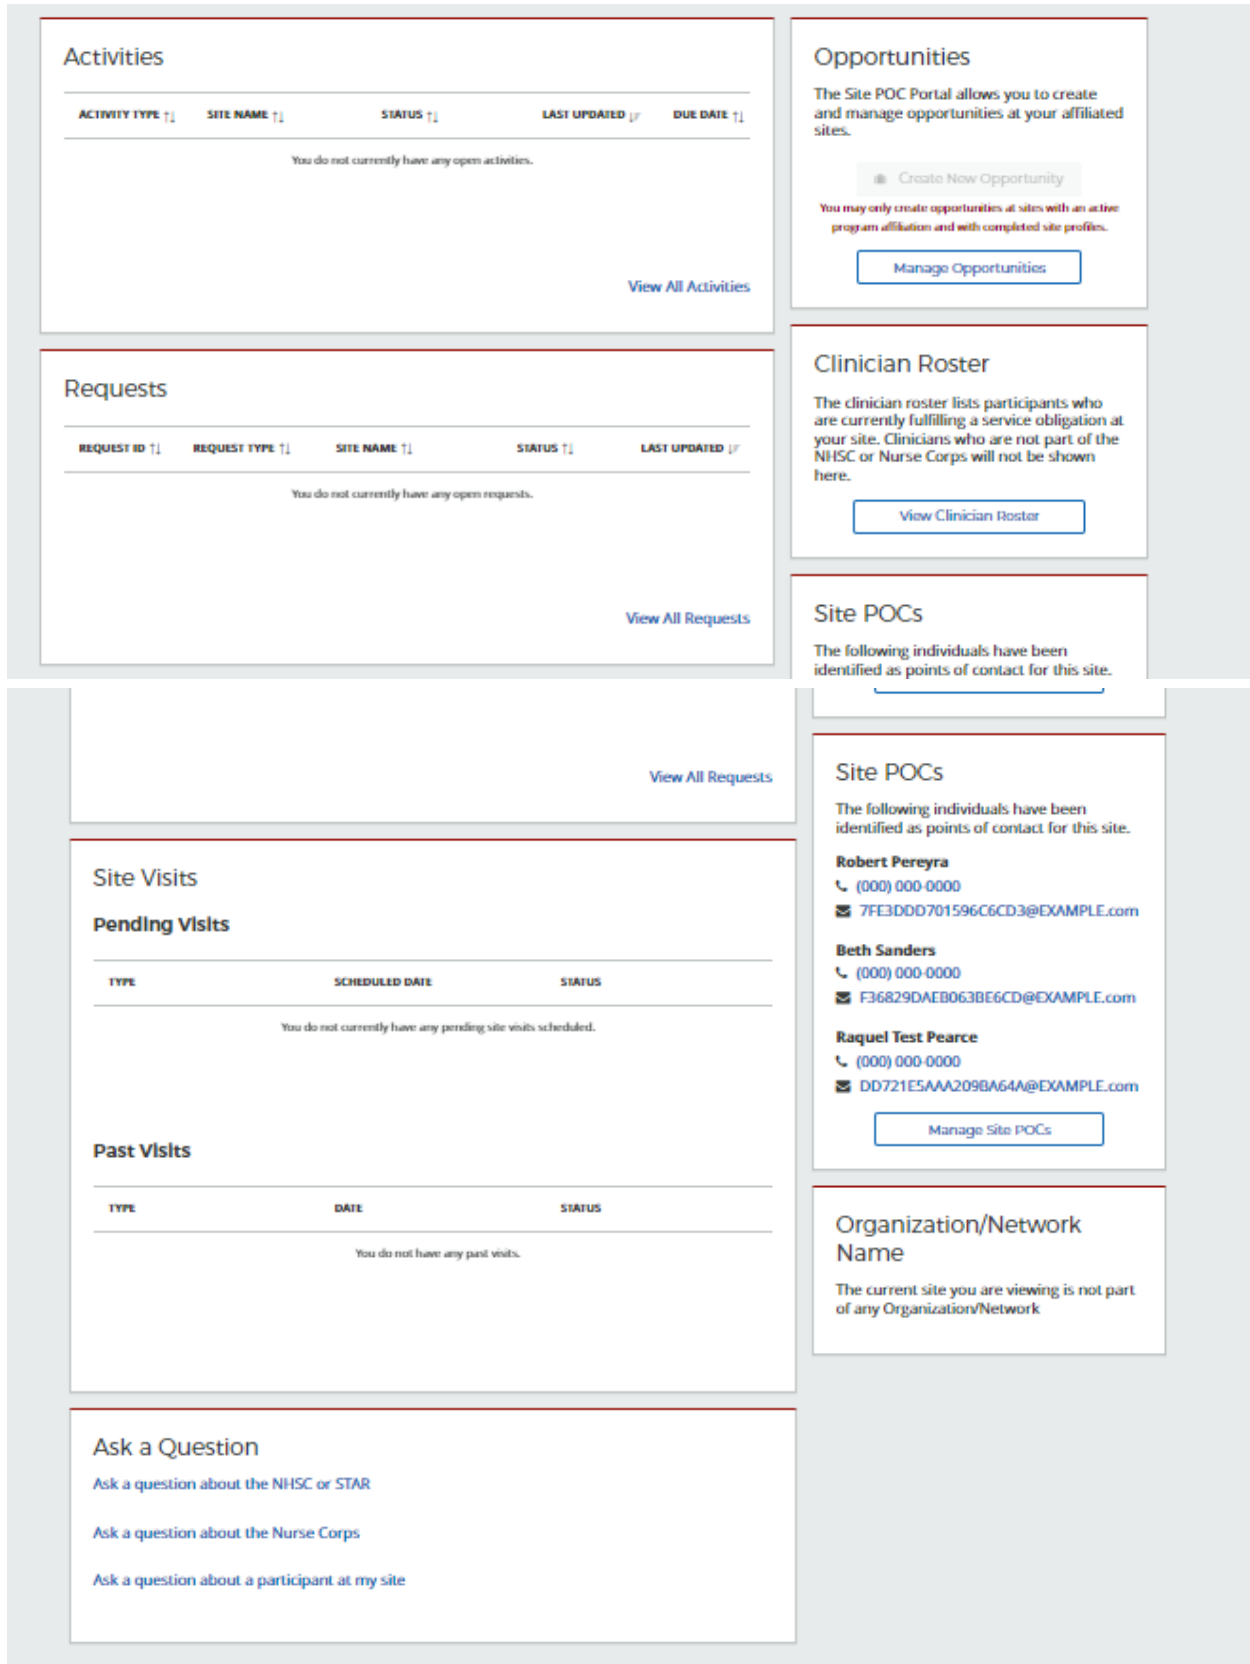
Activities

| ACTIVITY TYPE ↑↓ | SITE NAME ↑↓ | STATUS ↑↓ | LAST UPDATED ↓ | DUE DATE ↑↓ |
|---|---|---|---|---|

You do not currently have any open activities.

View All Activities

Opportunities

The Site POC Portal allows you to create and manage opportunities at your affiliated sites.

Create New Opportunity

You may only create opportunities at sites with an active program affiliation and with completed site profiles.

Manage Opportunities

Requests

| REQUEST ID ↑↓ | REQUEST TYPE ↑↓ | SITE NAME ↑↓ | STATUS ↑↓ | LAST UPDATED ↓ |
|---|---|---|---|---|

You do not currently have any open requests.

View All Requests

Clinician Roster

The clinician roster lists participants who are currently fulfilling a service obligation at your site. Clinicians who are not part of the NHSC or Nurse Corps will not be shown here.

View Clinician Roster

Site POCs

The following individuals have been identified as points of contact for this site.

View All Requests

Site Visits

Pending Visits

| TYPE | SCHEDULED DATE | STATUS |
|---|---|---|

You do not currently have any pending site visits scheduled.

Past Visits

| TYPE | DATE | STATUS |
|---|---|---|

You do not have any past visits.

Site POCs

The following individuals have been identified as points of contact for this site.

Robert Pereyra
(000) 000-0000
7FE3DDD701596C6CD3@EXAMPLE.com

Beth Sanders
(000) 000-0000
F36829DAEB063BE6CD@EXAMPLE.com

Raquel Test Pearce
(000) 000-0000
DD721E5AAA209BA64A@EXAMPLE.com

Manage Site POCs

Organization/Network Name

The current site you are viewing is not part of any Organization/Network

Ask a Question

Ask a question about the NHSC or STAR

Ask a question about the Nurse Corps

Ask a question about a participant at my site